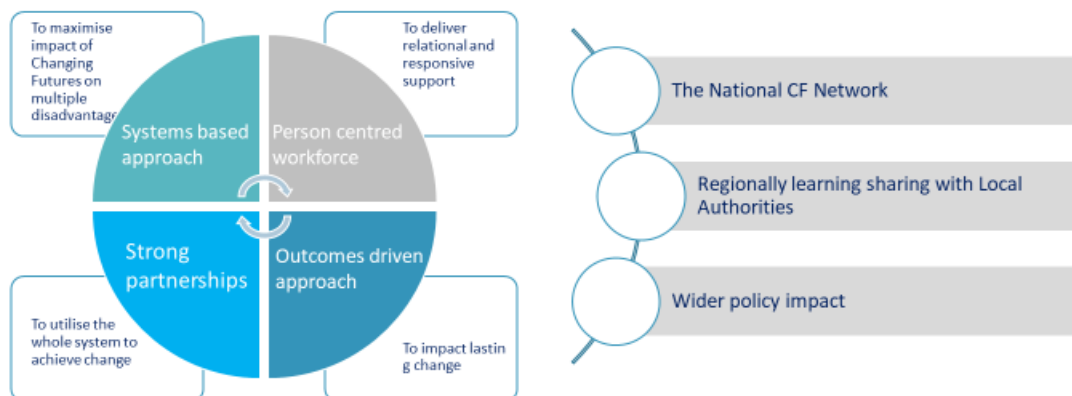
To maximise impact of Changing Futures on multiple disadvantage

To deliver relational and responsive support

Systems based approach

Person centred workforce

Strong partnerships

Outcomes driven approach

To utilise the whole system to achieve change

To impact lastin g change

The National CF Network

Regionally learning sharing with Local Authorities

Wider policy impact